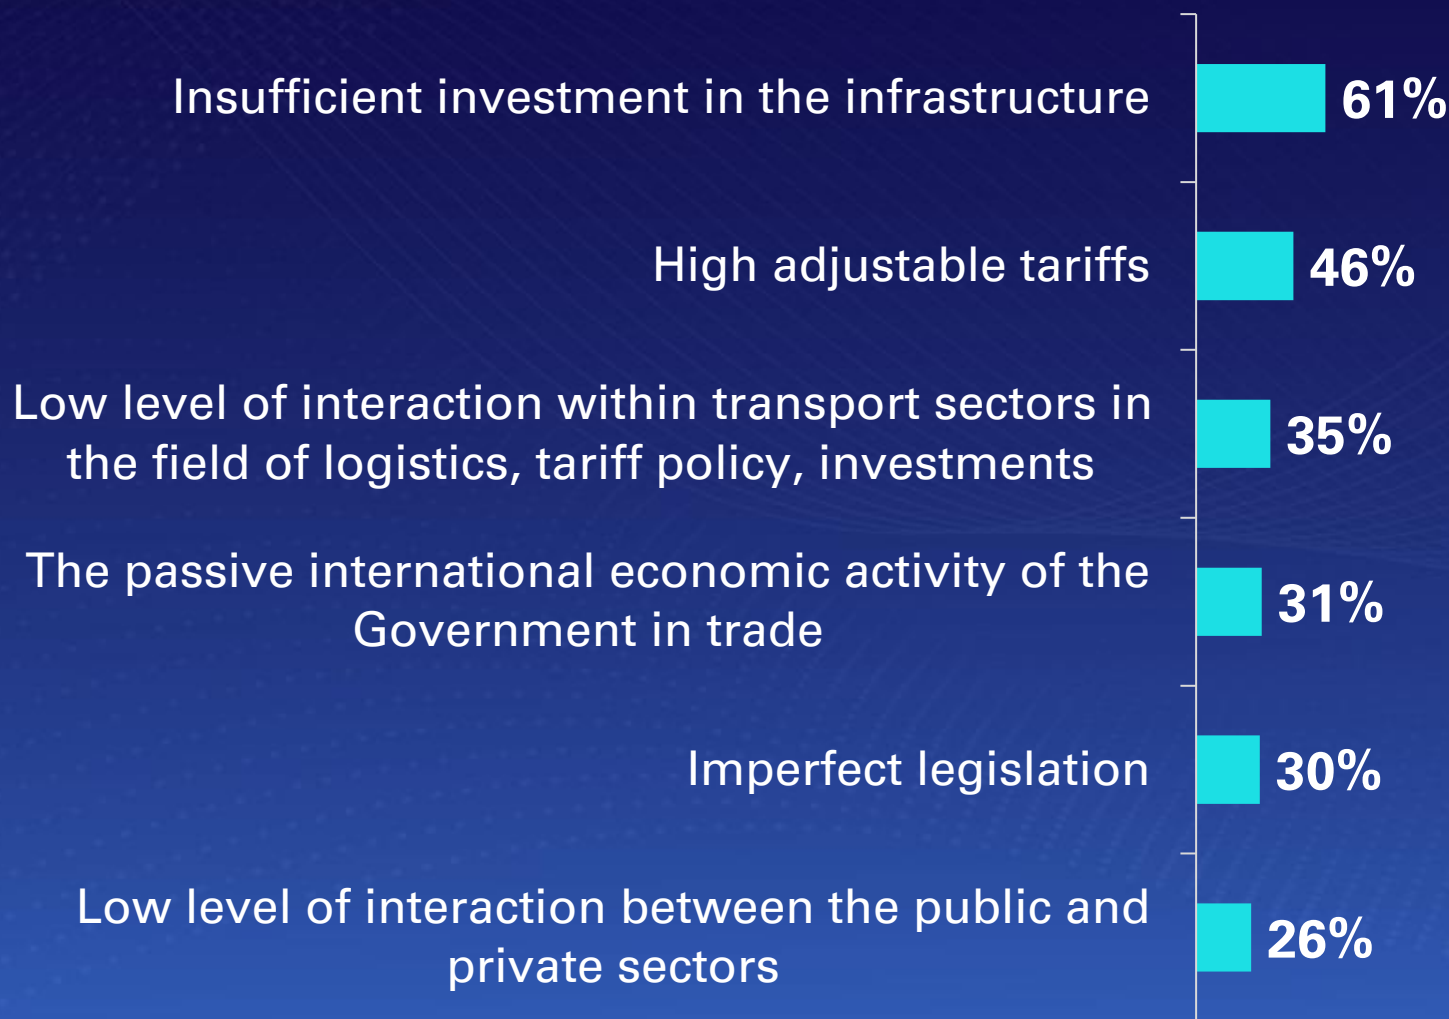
Insufficient investment in the infrastructure 61%

High adjustable tariffs 46%

Low level of interaction within transport sectors in the field of logistics, tariff policy, investments 35%

The passive international economic activity of the Government in trade 31%

Imperfect legislation 30%

Low level of interaction between the public and private sectors 26%